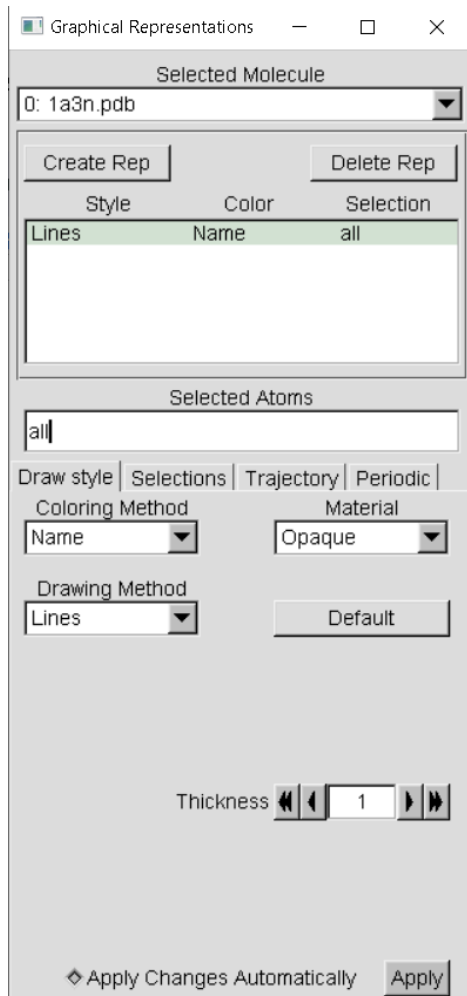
Graphical Representations

Selected Molecule

0: 1a3n.pdb

Create Rep

Delete Rep

| Style | Color | Selection |
|---|---|---|
| Lines | Name | all |

Selected Atoms

all

Draw style | Selections | Trajectory | Periodic

Coloring Method

Name

Material

Opaque

Drawing Method

Lines

Default

Thickness 1

Apply Changes Automatically

Apply